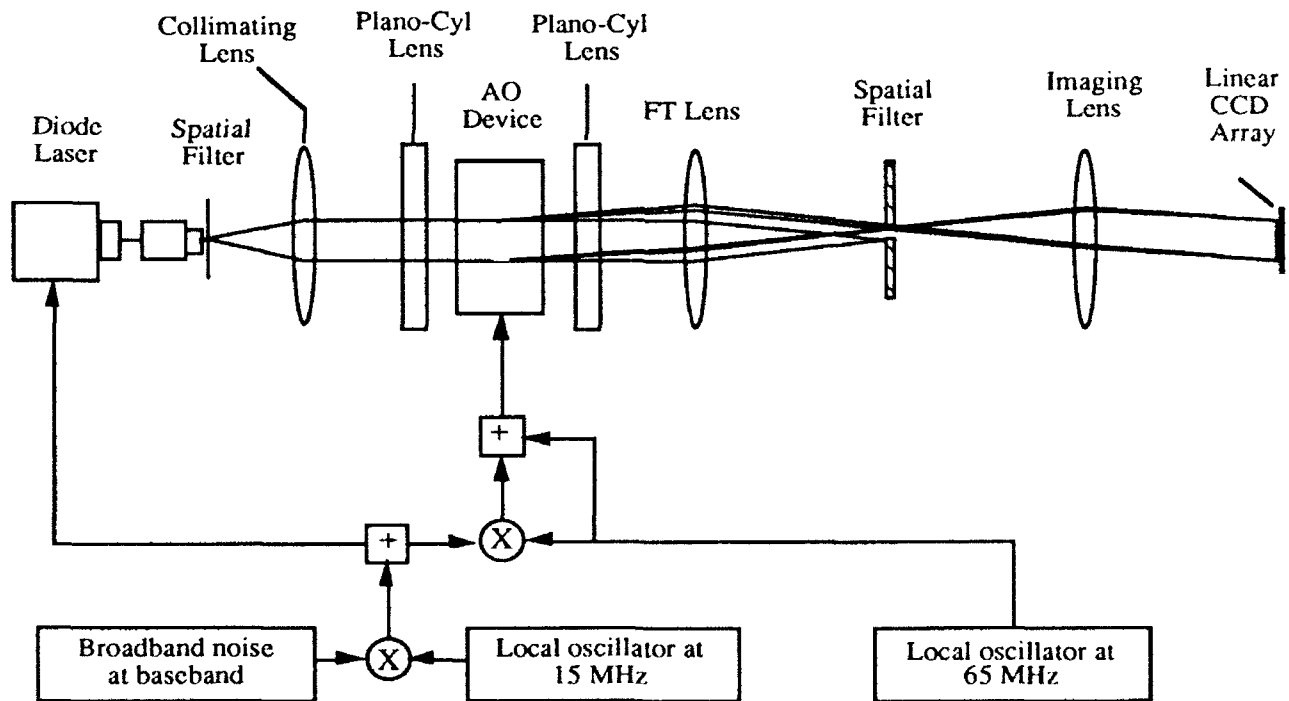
Collimating Lens

Plano-Cyl Lens

Plano-Cyl Lens

Diode Laser

Spatial Filter

AO Device

FT Lens

Spatial Filter

Imaging Lens

Linear CCD Array

+

+

X

X

Broadband noise at baseband

Local oscillator at 15 MHz

Local oscillator at 65 MHz